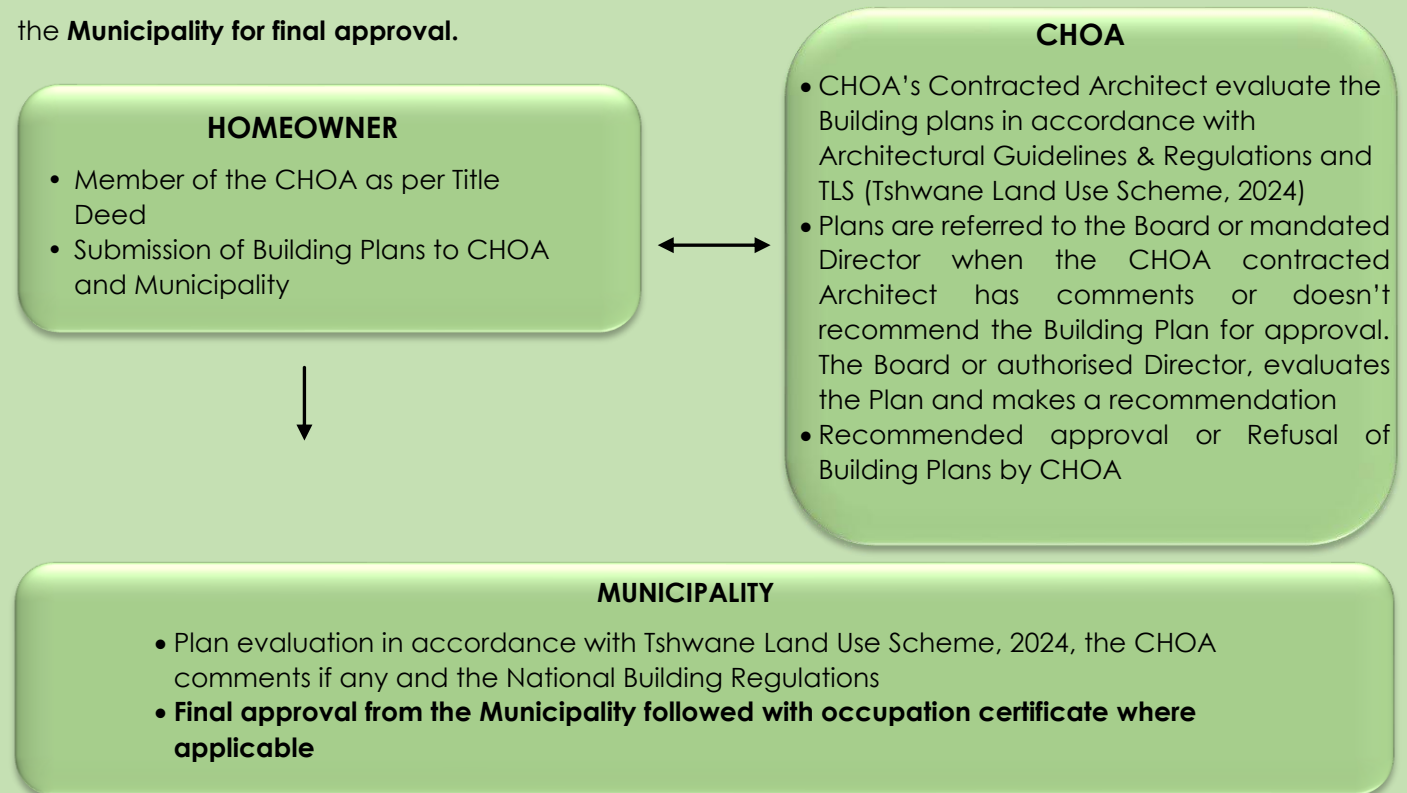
the **Municipality for final approval.**

**HOMEOWNER**

- Member of the CHOA as per Title Deed
- Submission of Building Plans to CHOA and Municipality

**CHOA**

- CHOA's Contracted Architect evaluate the Building plans in accordance with Architectural Guidelines & Regulations and TLS (Tshwane Land Use Scheme, 2024)
- Plans are referred to the Board or mandated Director when the CHOA contracted Architect has comments or doesn't recommend the Building Plan for approval. The Board or authorised Director, evaluates the Plan and makes a recommendation
- Recommended approval or Refusal of Building Plans by CHOA

**MUNICIPALITY**

- Plan evaluation in accordance with Tshwane Land Use Scheme, 2024, the CHOA comments if any and the National Building Regulations
- **Final approval from the Municipality followed with occupation certificate where applicable**